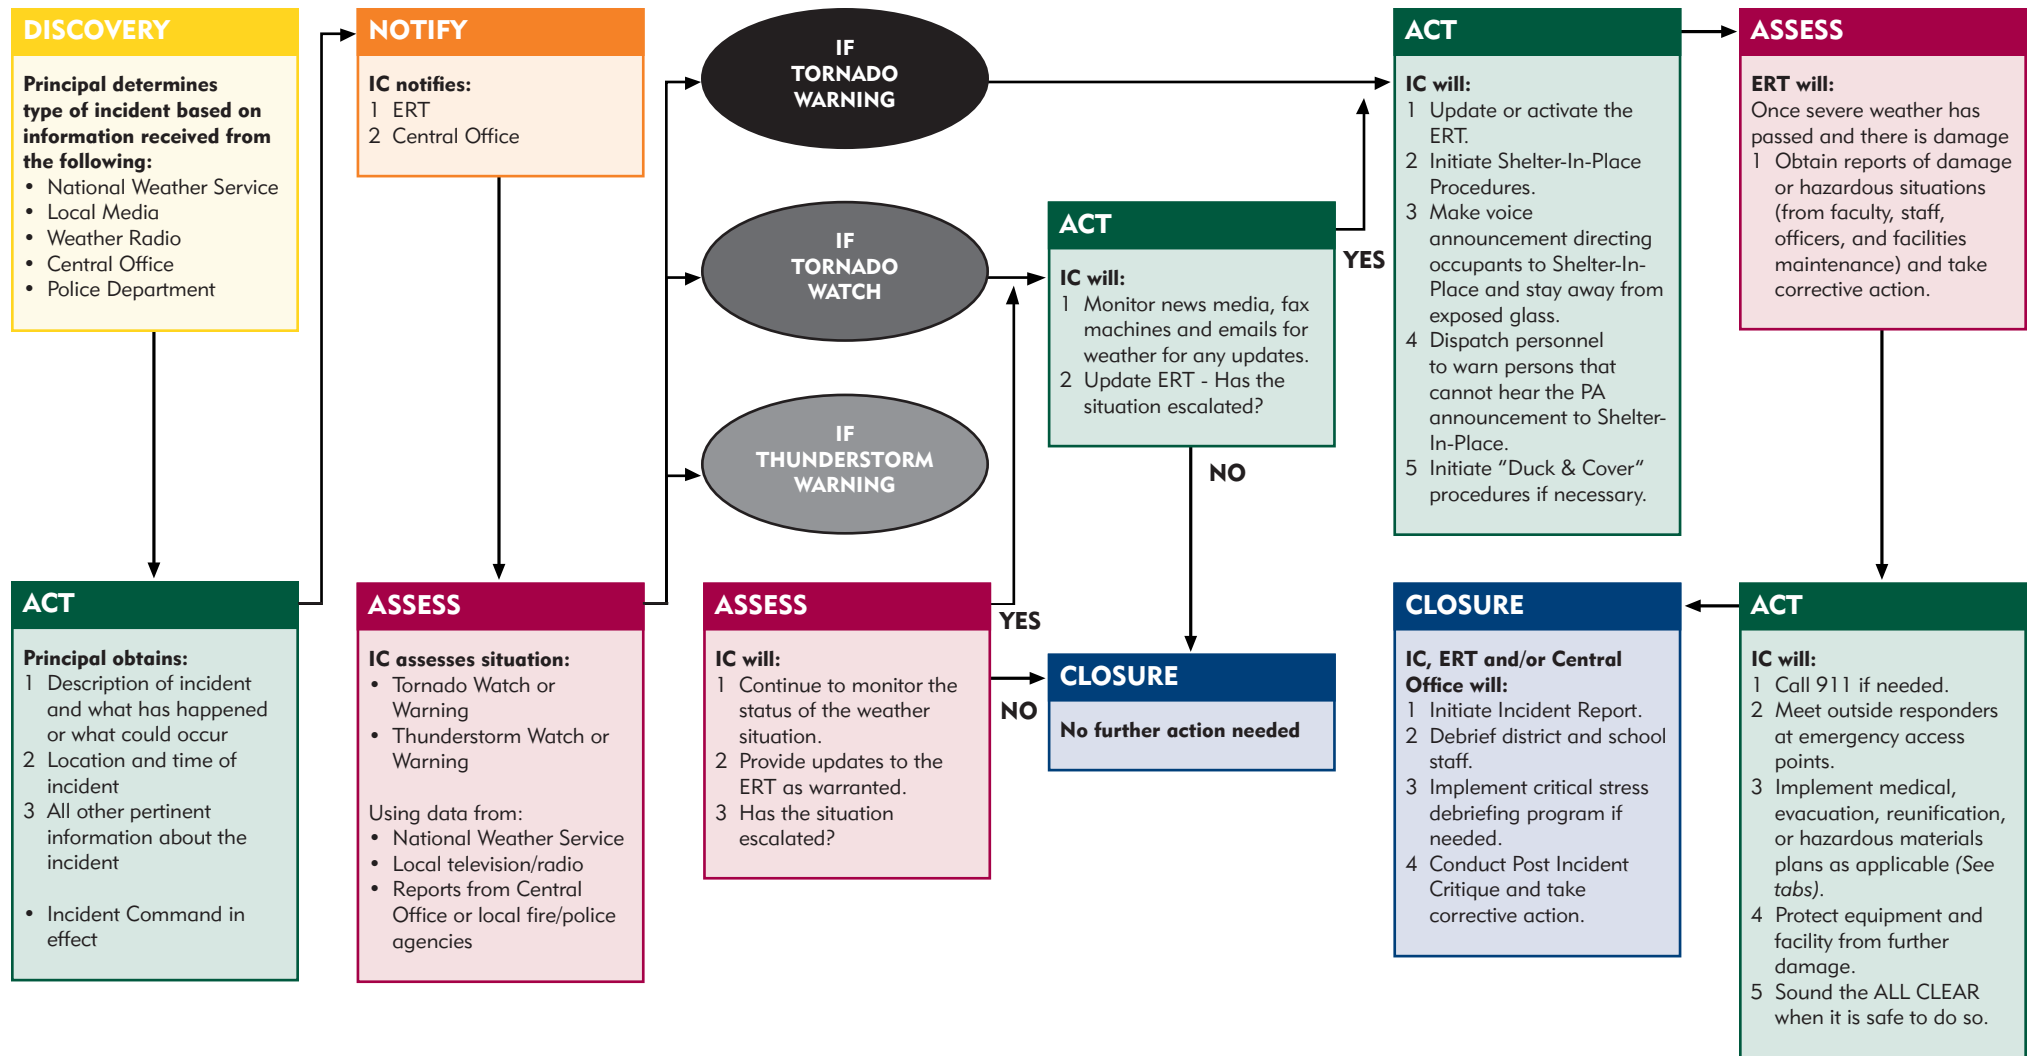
DISCOVERY

Principal determines type of incident based on information received from the following:
• National Weather Service
• Local Media
• Weather Radio
• Central Office
• Police Department

NOTIFY

IC notifies:
1 ERT
2 Central Office

IF TORNADO WARNING

IF TORNADO WATCH

IF THUNDERSTORM WARNING

ACT

IC will:
1 Monitor news media, fax machines and emails for weather for any updates.
2 Update ERT - Has the situation escalated?

YES

NO

ACT

IC will:
1 Update or activate the ERT.
2 Initiate Shelter-In-Place Procedures.
3 Make voice announcement directing occupants to Shelter-In-Place and stay away from exposed glass.
4 Dispatch personnel to warn persons that cannot hear the PA announcement to Shelter-In-Place.
5 Initiate "Duck & Cover" procedures if necessary.

ASSESS

ERT will:
Once severe weather has passed and there is damage
1 Obtain reports of damage or hazardous situations (from faculty, staff, officers, and facilities maintenance) and take corrective action.

ACT

Principal obtains:
1 Description of incident and what has happened or what could occur
2 Location and time of incident
3 All other pertinent information about the incident

• Incident Command in effect

ASSESS

IC assesses situation:
• Tornado Watch or Warning
• Thunderstorm Watch or Warning

Using data from:
• National Weather Service
• Local television/radio
• Reports from Central Office or local fire/police agencies

ASSESS

IC will:
1 Continue to monitor the status of the weather situation.
2 Provide updates to the ERT as warranted.
3 Has the situation escalated?

YES

NO

CLOSURE

No further action needed

CLOSURE

IC, ERT and/or Central Office will:
1 Initiate Incident Report.
2 Debrief district and school staff.
3 Implement critical stress debriefing program if needed.
4 Conduct Post Incident Critique and take corrective action.

ACT

IC will:
1 Call 911 if needed.
2 Meet outside responders at emergency access points.
3 Implement medical, evacuation, reunification, or hazardous materials plans as applicable (See tabs).
4 Protect equipment and facility from further damage.
5 Sound the ALL CLEAR when it is safe to do so.